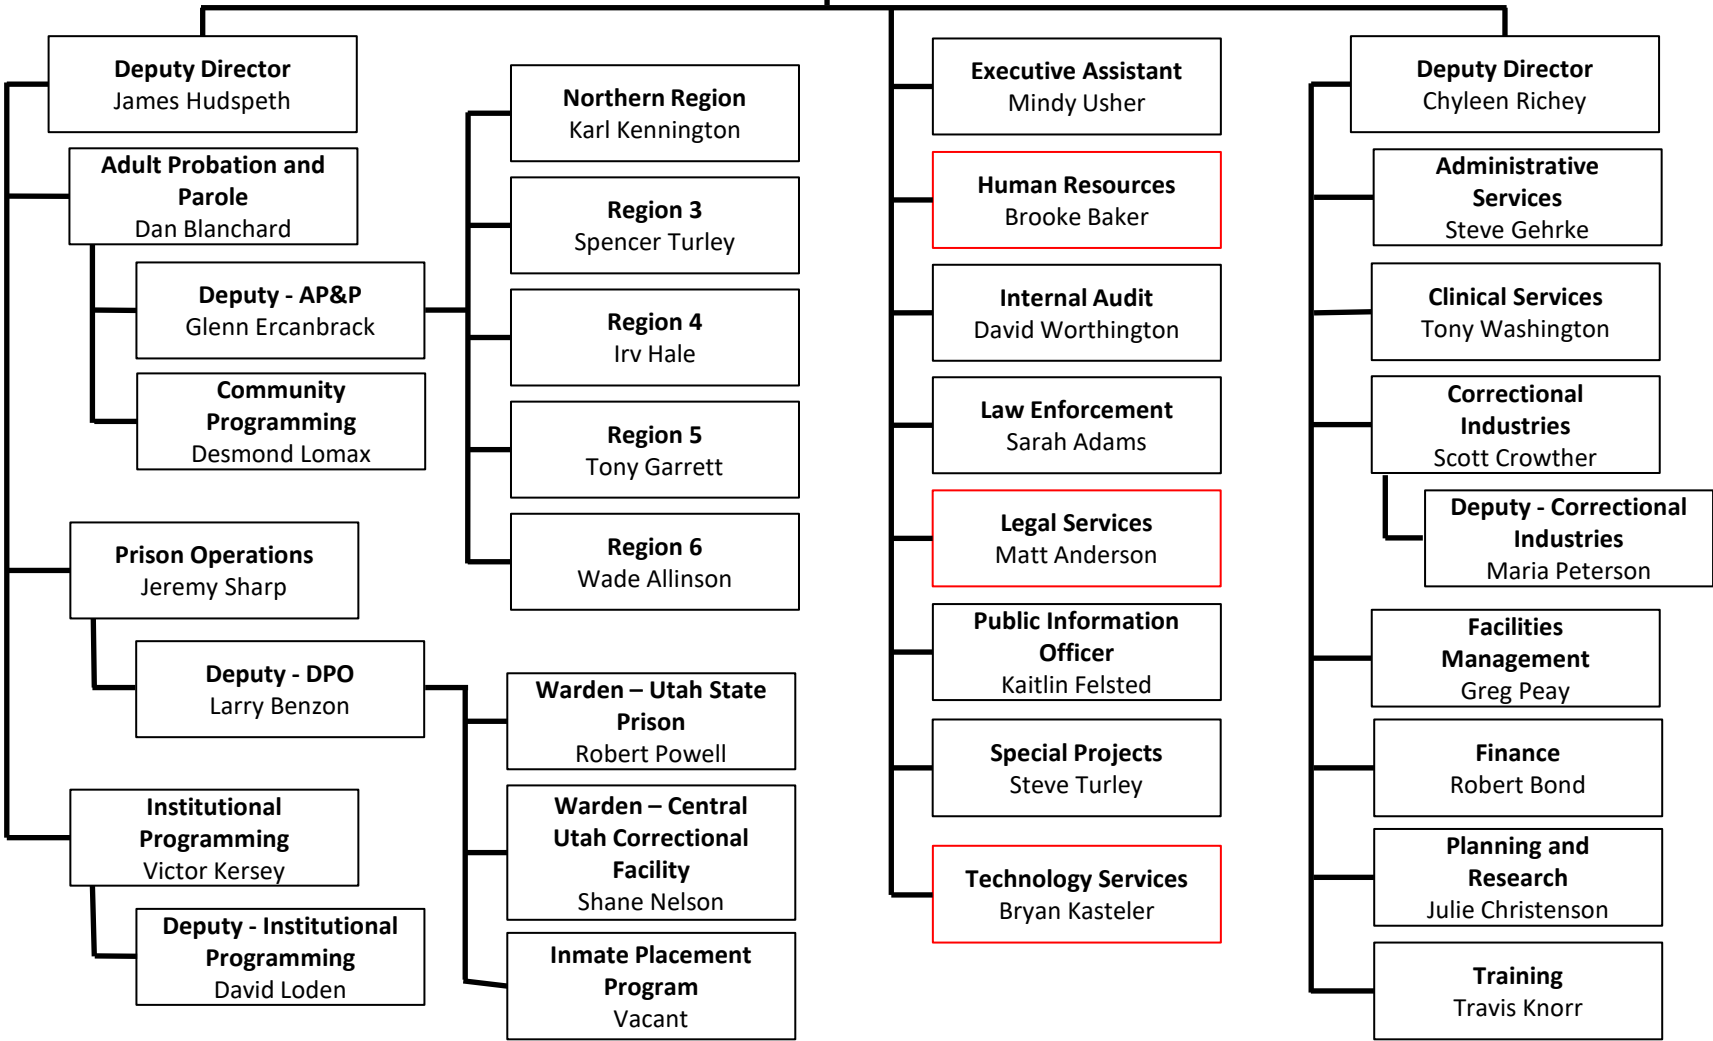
**Deputy Director**
James Hudspeth

**Adult Probation and Parole**
Dan Blanchard

**Deputy - AP&P**
Glenn Ercanbrack

**Community Programming**
Desmond Lomax

**Northern Region**
Karl Kennington

**Region 3**
Spencer Turley

**Region 4**
Irv Hale

**Region 5**
Tony Garrett

**Region 6**
Wade Allinson

**Prison Operations**
Jeremy Sharp

**Deputy - DPO**
Larry Benzon

**Warden – Utah State Prison**
Robert Powell

**Warden – Central Utah Correctional Facility**
Shane Nelson

**Inmate Placement Program**
Vacant

**Institutional Programming**
Victor Kersey

**Deputy - Institutional Programming**
David Loden

**Executive Assistant**
Mindy Usher

**Human Resources**
Brooke Baker

**Internal Audit**
David Worthington

**Law Enforcement**
Sarah Adams

**Legal Services**
Matt Anderson

**Public Information Officer**
Kaitlin Felsted

**Special Projects**
Steve Turley

**Technology Services**
Bryan Kasteler

**Deputy Director**
Chyleen Richey

**Administrative Services**
Steve Gehrke

**Clinical Services**
Tony Washington

**Correctional Industries**
Scott Crowther

**Deputy - Correctional Industries**
Maria Peterson

**Facilities Management**
Greg Peay

**Finance**
Robert Bond

**Planning and Research**
Julie Christenson

**Training**
Travis Knorr